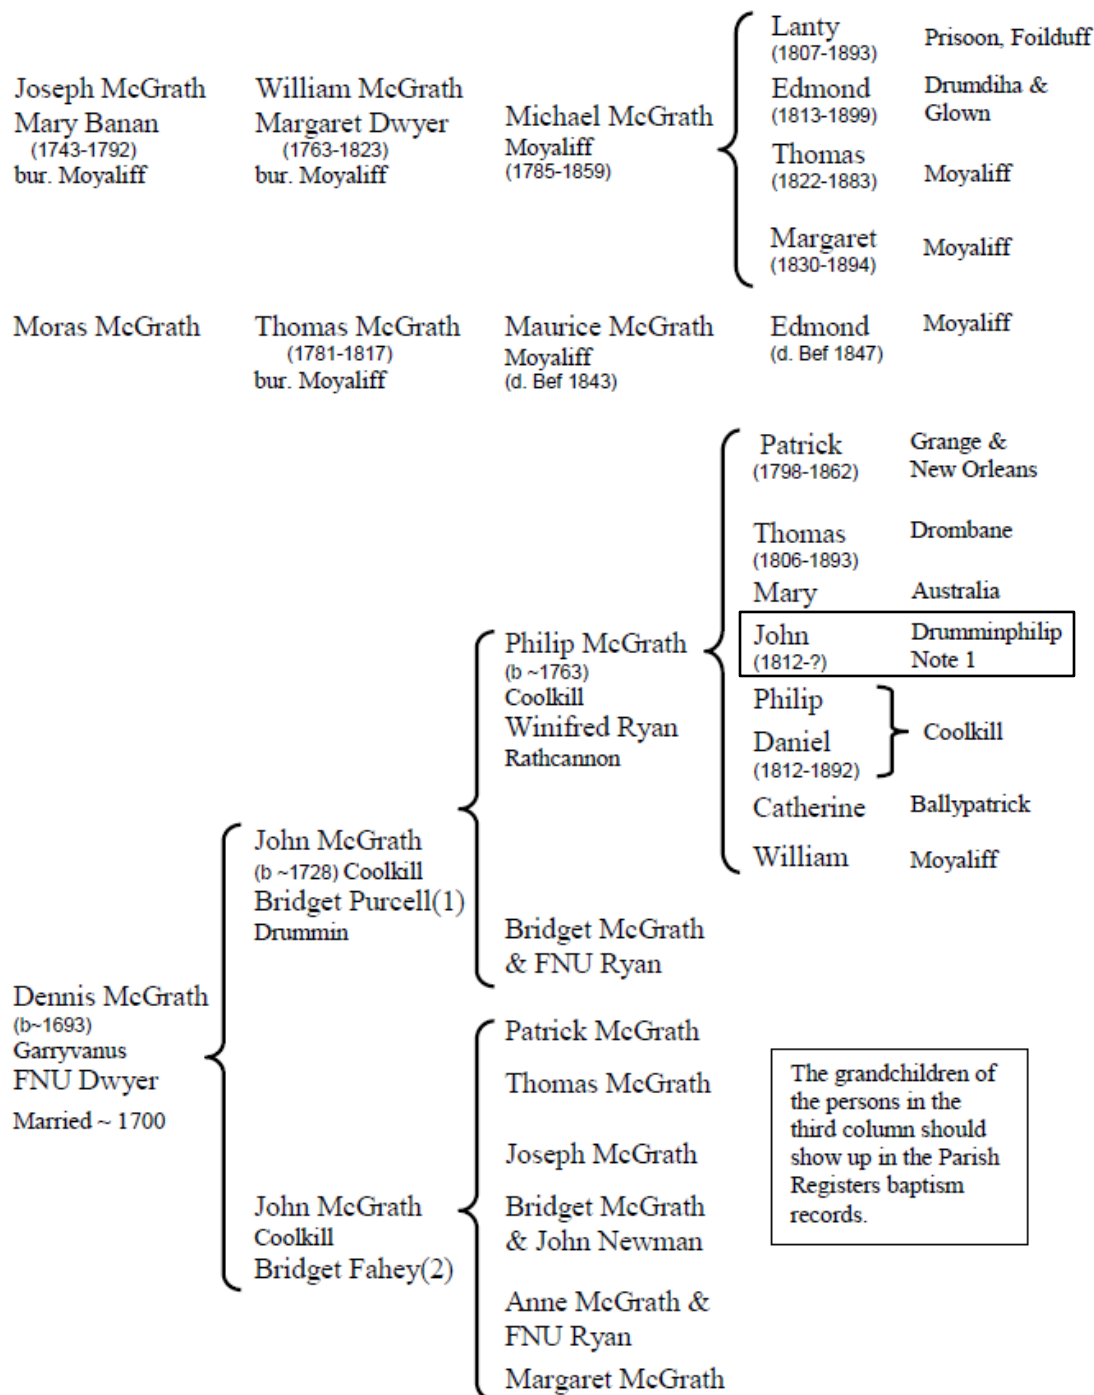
Joseph McGrath
Mary Banan
(1743-1792)
bur. Moyaliff

William McGrath
Margaret Dwyer
(1763-1823)
bur. Moyaliff

Michael McGrath
Moyaliff
(1785-1859)

Lanty
(1807-1893)
Prisoon, Foilduff

Edmond
(1813-1899)
Drumdiha & Glown

Thomas
(1822-1883)
Moyaliff

Margaret
(1830-1894)
Moyaliff

Moras McGrath

Thomas McGrath
(1781-1817)
bur. Moyaliff

Maurice McGrath
Moyaliff
(d. Bef 1843)

Edmond
(d. Bef 1847)
Moyaliff

Patrick
(1798-1862)
Grange & New Orleans

Thomas
(1806-1893)
Drombane

Mary
Australia

John
(1812-?)
Drumminphilip
Note 1

Philip McGrath
(b ~1763)
Coolkill
Winifred Ryan
Rathcannon

Philip
Daniel
(1812-1892)
Coolkill

Catherine
Ballypatrick

William
Moyaliff

John McGrath
(b ~1728) Coolkill
Bridget Purcell(1)
Drummin

Bridget McGrath
& FNU Ryan

Dennis McGrath
(b~1693)
Garryvanus
FNU Dwyer
Married ~ 1700

Patrick McGrath
Thomas McGrath
Joseph McGrath

The grandchildren of the persons in the third column should show up in the Parish Registers baptism records.

John McGrath
Coolkill
Bridget Fahey(2)

Bridget McGrath
& John Newman

Anne McGrath &
FNU Ryan

Margaret McGrath